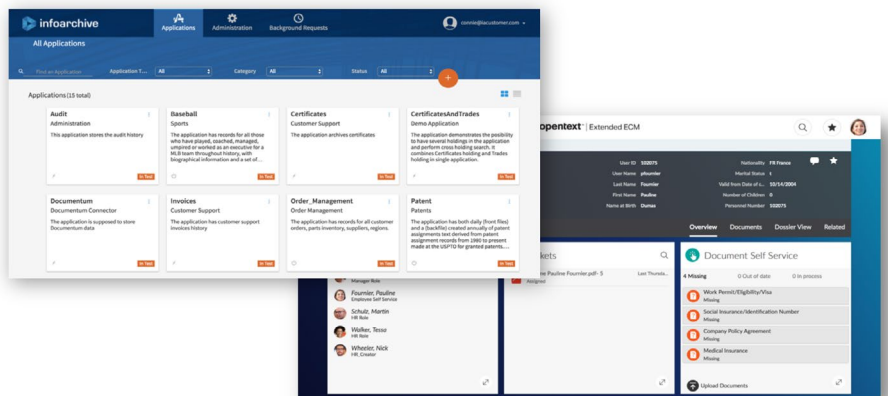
infoarchive

Applications Administration Background Requests

connie@lacustomer.com

All Applications

Find an Application Application T... All Category All Status All +

Applications (15 total)

Audit
Administration
This application stores the audit history
In Test

Baseball
Sports
The application has records for all those who have played, coached, managed, umpired or worked as an executive for a MLB team throughout history, with biographical information and a set of...
In Test

Certificates
Customer Support
The application archives certificates
In Test

CertificatesAndTrades
Demo Application
The application demonstrates the posibility to have several holdings in the application and perform cross holding search. it combines Certificates holding and Trades holding in single application.
In Test

Documentum
Documentum Connector
The application is supposed to store Documentum data
In Test

Invoices
Customer Support
The application has customer support invoices history
In Test

Order_Management
Order Management
The application has records for all customer orders, parts inventory, suppliers, regions.
In Test

Patent
Patents
The application has both daily (front files) and a (backfile) created annually of patent assignments text derived from patent assignment records from 1980 to present made at the USPTO for granted patents,...
In Test

opentext | Extended ECM

User ID 102075
User Name pfourier
Last Name Fournier
First Name Pauline
Name at Birth Dumas

Nationality FR France
Martial Status 1
Valid from Date of c... 10/14/2004
Number of Children 0
Personnel Number 102075

Overview Documents Dossier View Related

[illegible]kets
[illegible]e Pauline Fournier.pdf- 5 Last Thursda...
Assigned

Manager Role
Fournier, Pauline
Employee Self Service
Schulz, Martin
HR Role
Walker, Tessa
HR Role
Wheeler, Nick
HR_Creator

Document Self Service
4 Missing 0 Out of date 0 In process
Work Permit/Eligibility/Visa
Missing
Social Insurance/Identification Number
Missing
Company Policy Agreement
Missing
Medical Insurance
Missing
Upload Documents